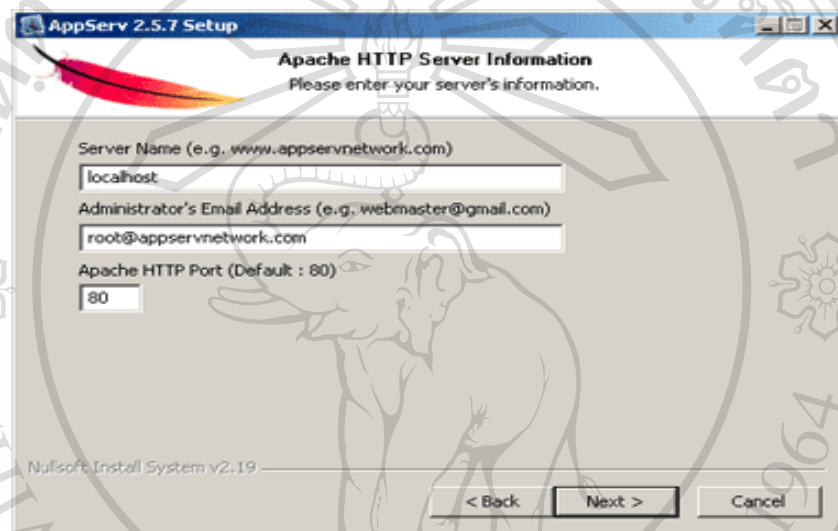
AppServ 2.5.7 Setup

Apache HTTP Server Information

Please enter your server's information.

Server Name (e.g. www.appservnetwork.com)

localhost

Administrator's Email Address (e.g. webmaster@gmail.com)

root@appservnetwork.com

Apache HTTP Port (Default : 80)

80

Nullsoft Install System v2.19

< Back

Next >

Cancel